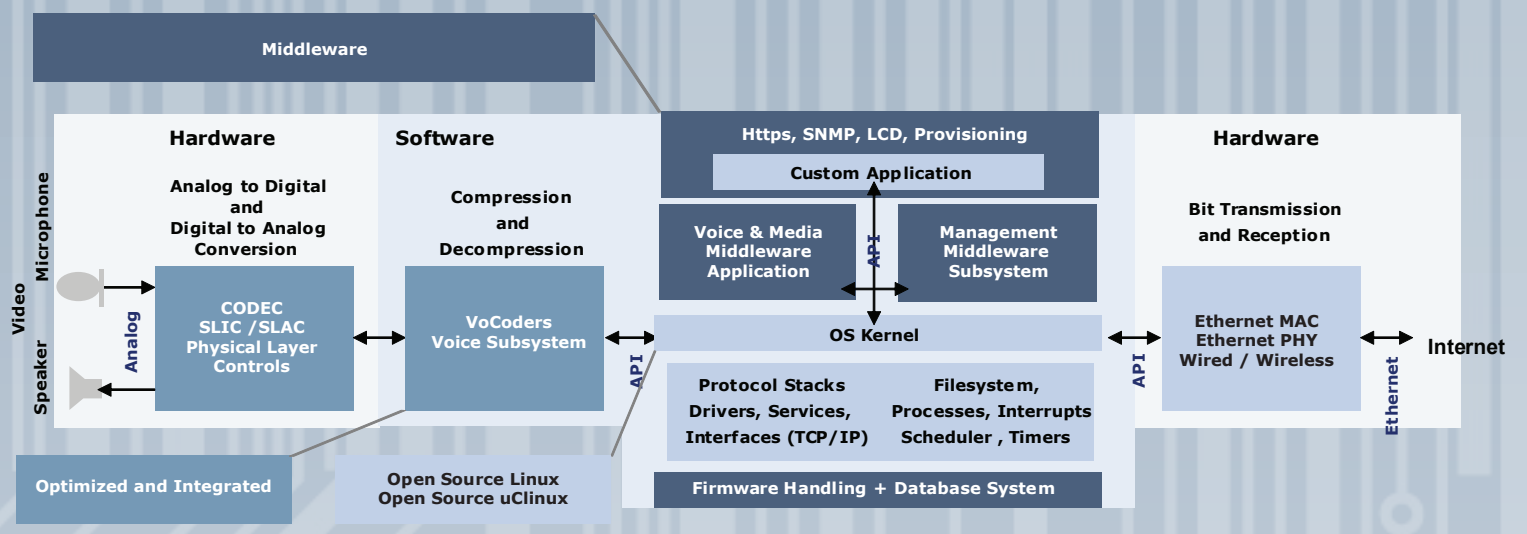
Middleware

Hardware

Analog to Digital and Digital to Analog Conversion

Software

Compression and Decompression

Https, SNMP, LCD, Provisioning

Custom Application

Voice & Media Middleware Application

API

Management Middleware Subsystem

Hardware

Bit Transmission and Reception

Video

Microphone

Speaker

Analog

CODEC
SLIC /SLAC
Physical Layer
Controls

VoCoders
Voice Subsystem

API

OS Kernel

API

Ethernet MAC
Ethernet PHY
Wired / Wireless

Ethernet

Internet

Protocol Stacks
Drivers, Services,
Interfaces (TCP/IP)

Filesystem,
Processes, Interrupts
Scheduler , Timers

Optimized and Integrated

Open Source Linux
Open Source uClinux

Firmware Handling + Database System